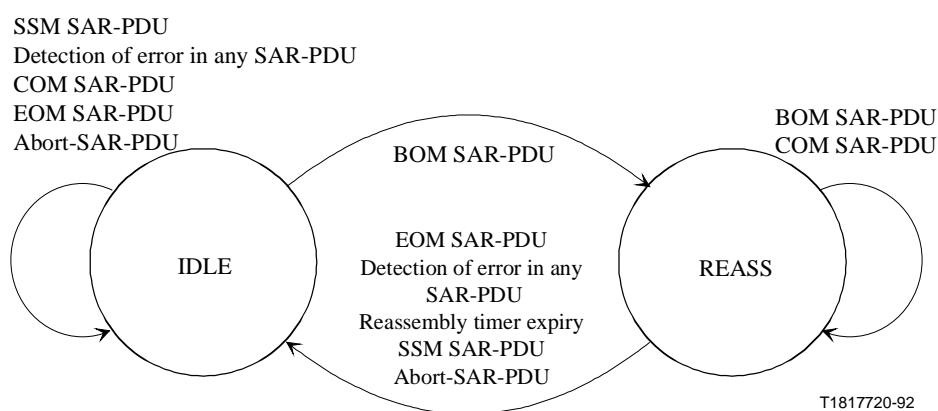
SSM SAR-PDU
Detection of error in any SAR-PDU
COM SAR-PDU
EOM SAR-PDU
Abort-SAR-PDU

BOM SAR-PDU

BOM SAR-PDU
COM SAR-PDU

IDLE

EOM SAR-PDU
Detection of error in any SAR-PDU
Reassembly timer expiry
SSM SAR-PDU
Abort-SAR-PDU

REASS

T1817720-92